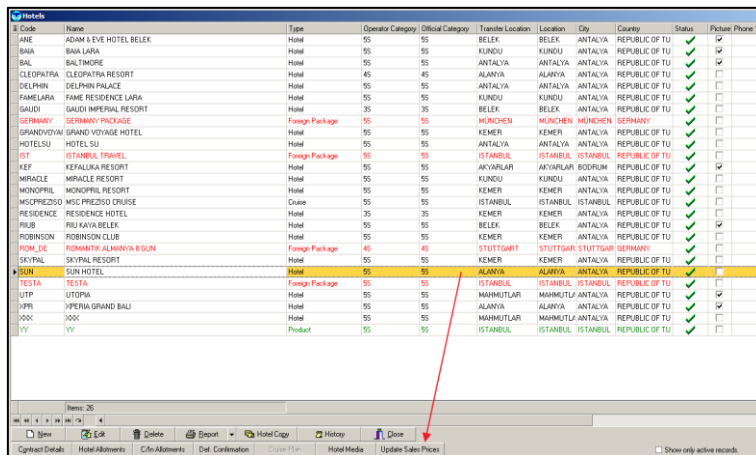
Hotels

| Code | Name | Type | Operator Category | Official Category | Transfer Location | Location | City | Country | Status | Picture | Phone |
|---|---|---|---|---|---|---|---|---|---|---|---|
| ANE | ADAM & EVE HOTEL BELEK | Hotel | 5S | 5S | BELEK | BELEK | ANTALYA | REPUBLIC OF TU | ✔ | ✔ | |
| BAIA | BAIA LARA | Hotel | 5S | 5S | KUNDU | KUNDU | ANTALYA | REPUBLIC OF TU | ✔ | ✔ | |
| BAL | BALTIMORE | Hotel | 5S | 5S | ANTALYA | ANTALYA | ANTALYA | REPUBLIC OF TU | ✔ | ✔ | |
| CLEOPATRA | CLEOPATRA RESORT | Hotel | 4S | 4S | ALANYA | ALANYA | ANTALYA | REPUBLIC OF TU | ✔ | | |
| DELPHIN | DELPHIN PALACE | Hotel | 5S | 5S | ANTALYA | ANTALYA | ANTALYA | REPUBLIC OF TU | ✔ | | |
| FAMELARA | FAME RESIDENCE LARA | Hotel | 5S | 5S | KUNDU | KUNDU | ANTALYA | REPUBLIC OF TU | ✔ | | |
| GAUDI | GAUDI IMPERIAL RESORT | Hotel | 3S | 3S | BELEK | BELEK | ANTALYA | REPUBLIC OF TU | ✔ | | |
| GERMANY | GERMANY PACKAGE | Foreign Package | 5S | 5S | MÜNCHEN | MÜNCHEN | MÜNCHEN | GERMANY | ✔ | | |
| GRANDVOYAG | GRAND VOYAGE HOTEL | Hotel | 5S | 5S | KEMER | KEMER | ANTALYA | REPUBLIC OF TU | ✔ | | |
| HOTELSU | HOTEL SU | Hotel | 5S | 5S | ANTALYA | ANTALYA | ANTALYA | REPUBLIC OF TU | ✔ | | |
| IST | ISTANBUL TRAVEL | Foreign Package | 5S | 5S | ISTANBUL | ISTANBUL | ISTANBUL | REPUBLIC OF TU | ✔ | | |
| KEF | KEFALUKA RESORT | Hotel | 5S | 5S | AKYARLAR | AKYARLAR | BODRUM | REPUBLIC OF TU | ✔ | ✔ | |
| MIRACLE | MIRACLE RESORT | Hotel | 5S | 5S | KUNDU | KUNDU | ANTALYA | REPUBLIC OF TU | ✔ | | |
| MONOPRIL | MONOPRIL RESORT | Hotel | 5S | 5S | KEMER | KEMER | ANTALYA | REPUBLIC OF TU | ✔ | | |
| MSCPREZISO | MSC PREZISO CRUISE | Cruise | 5S | 5S | ISTANBUL | ISTANBUL | ISTANBUL | REPUBLIC OF TU | ✔ | | |
| RESIDENCE | RESIDENCE HOTEL | Hotel | 3S | 3S | KEMER | KEMER | ANTALYA | REPUBLIC OF TU | ✔ | | |
| RIUB | RIU KAYA BELEK | Hotel | 5S | 5S | BELEK | BELEK | ANTALYA | REPUBLIC OF TU | ✔ | ✔ | |
| ROBINSON | ROBINSON CLUB | Hotel | 5S | 5S | KEMER | KEMER | ANTALYA | REPUBLIC OF TU | ✔ | | |
| ROM_DE | ROMANTIK ALMANYA 8 GUN | Foreign Package | 4S | 4S | STUTTGART | STUTTGAR | STUTTGAR | GERMANY | ✔ | | |
| SKYPAL | SKYPAL RESORT | Hotel | 5S | 5S | KEMER | KEMER | ANTALYA | REPUBLIC OF TU | ✔ | | |
| SUN | SUN HOTEL | Hotel | 5S | 5S | ALANYA | ALANYA | ANTALYA | REPUBLIC OF TU | ✔ | | |
| TESTA | TESTA | Foreign Package | 5S | 5S | ISTANBUL | ISTANBUL | ISTANBUL | REPUBLIC OF TU | ✔ | | |
| UTP | UTOPIA | Hotel | 5S | 5S | MAHMUTLAR | MAHMUTLA | ANTALYA | REPUBLIC OF TU | ✔ | ✔ | |
| XPRI | XPERIA GRAND BALI | Hotel | 5S | 5S | ALANYA | ALANYA | ANTALYA | REPUBLIC OF TU | ✔ | ✔ | |
| XXX | XXX | Hotel | 5S | 5S | MAHMUTLAR | MAHMUTLA | ANTALYA | REPUBLIC OF TU | ✔ | | |
| YY | YY | Product | 5S | 5S | ISTANBUL | ISTANBUL | ISTANBUL | REPUBLIC OF TU | ✔ | | |

Items: 26

New | Edit | Delete | Report | Hotel Copy | History | Close

Contract Details | Hotel Allotments | C/In Allotments | Def. Confirmation | Cruise Plan | Hotel Media | Update Sales Prices

Show only active records